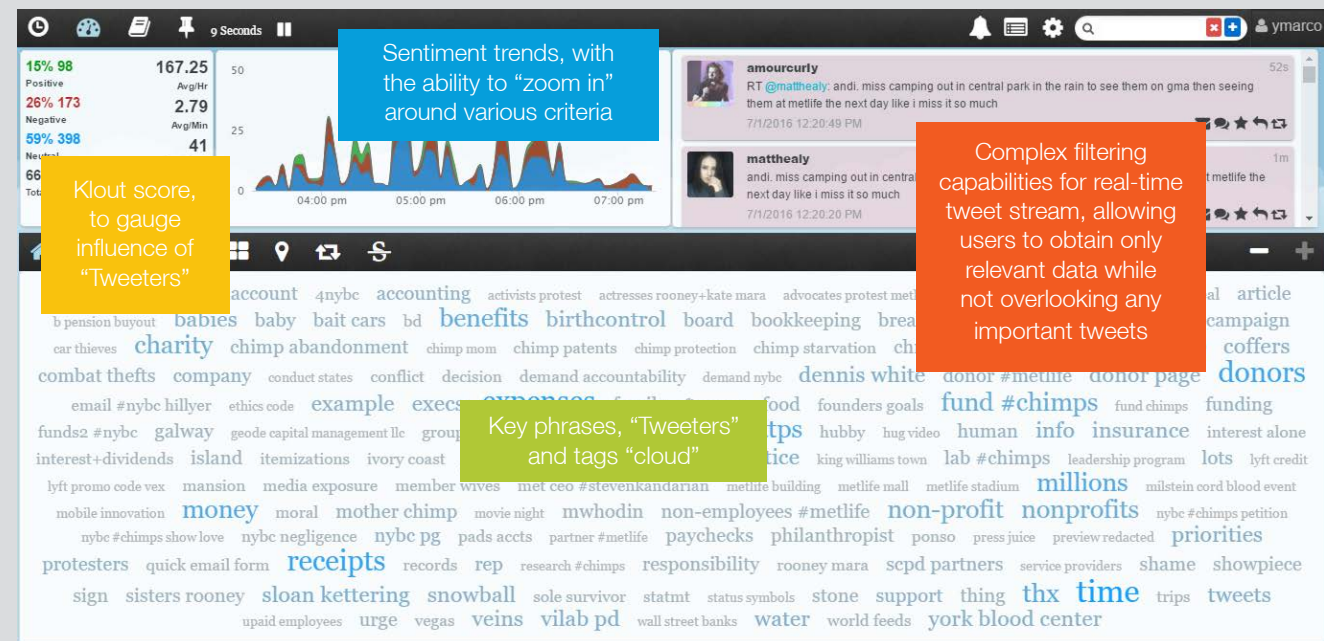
9 Seconds

ymarco

15% 98
Positive
26% 173
Negative
59% 398
Neutral
66
Tota

167.25
Avg/Hr
2.79
Avg/Min
41

50
25
0
04:00 pm
05:00 pm
06:00 pm
07:00 pm

Sentiment trends, with the ability to "zoom in" around various criteria

amourcurly
52s
RT @matthealy: andi. miss camping out in central park in the rain to see them on gma then seeing them at metlife the next day like i miss it so much
7/1/2016 12:20:49 PM

matthealy
1m
andi. miss camping out in central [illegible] metlife the next day like i miss it so much
7/1/2016 12:20:20 PM

Complex filtering capabilities for real-time tweet stream, allowing users to obtain only relevant data while not overlooking any important tweets

Klout score, to gauge influence of "Tweeters"

Key phrases, "Tweeters" and tags "cloud"

account 4nybc accounting activists protest actresses rooney+kate mara advocates protest metl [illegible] al article
b pension buyout babies baby bait cars bd benefits birthcontrol board bookkeeping brea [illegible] campaign
car thieves charity chimp abandonment chimp mom chimp patents chimp protection chimp starvation ch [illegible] coffers
combat thefts company conduct states conflict decision demand accountability demand nybc dennis white donor #metlife donor page donors
email #nybc hillyer ethics code example execs expenses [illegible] food founders goals fund #chimps fund chimps funding
funds2 #nybc galway geode capital management llc group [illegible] tps hubby hug video human info insurance interest alone
interest+dividends island itemizations ivory coast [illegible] tice king williams town lab #chimps leadership program lots lyft credit
lyft promo code vex mansion media exposure member wives met ceo #stevenkandarian metlife building metlife mall metlife stadium millions milstein cord blood event
mobile innovation money moral mother chimp movie night mwhodin non-employees #metlife non-profit nonprofits nybc #chimps petition
nybc #chimps show love nybc negligence nybc pg pads accts partner #metlife paychecks philanthropist ponso press juice preview redacted priorities
protesters quick email form receipts records rep research #chimps responsibility rooney mara scpd partners service providers shame showpiece
sign sisters rooney sloan kettering snowball sole survivor statmt status symbols stone support thing thx time trips tweets
upaid employees urge vegas veins vilab pd wall street banks water world feeds york blood center